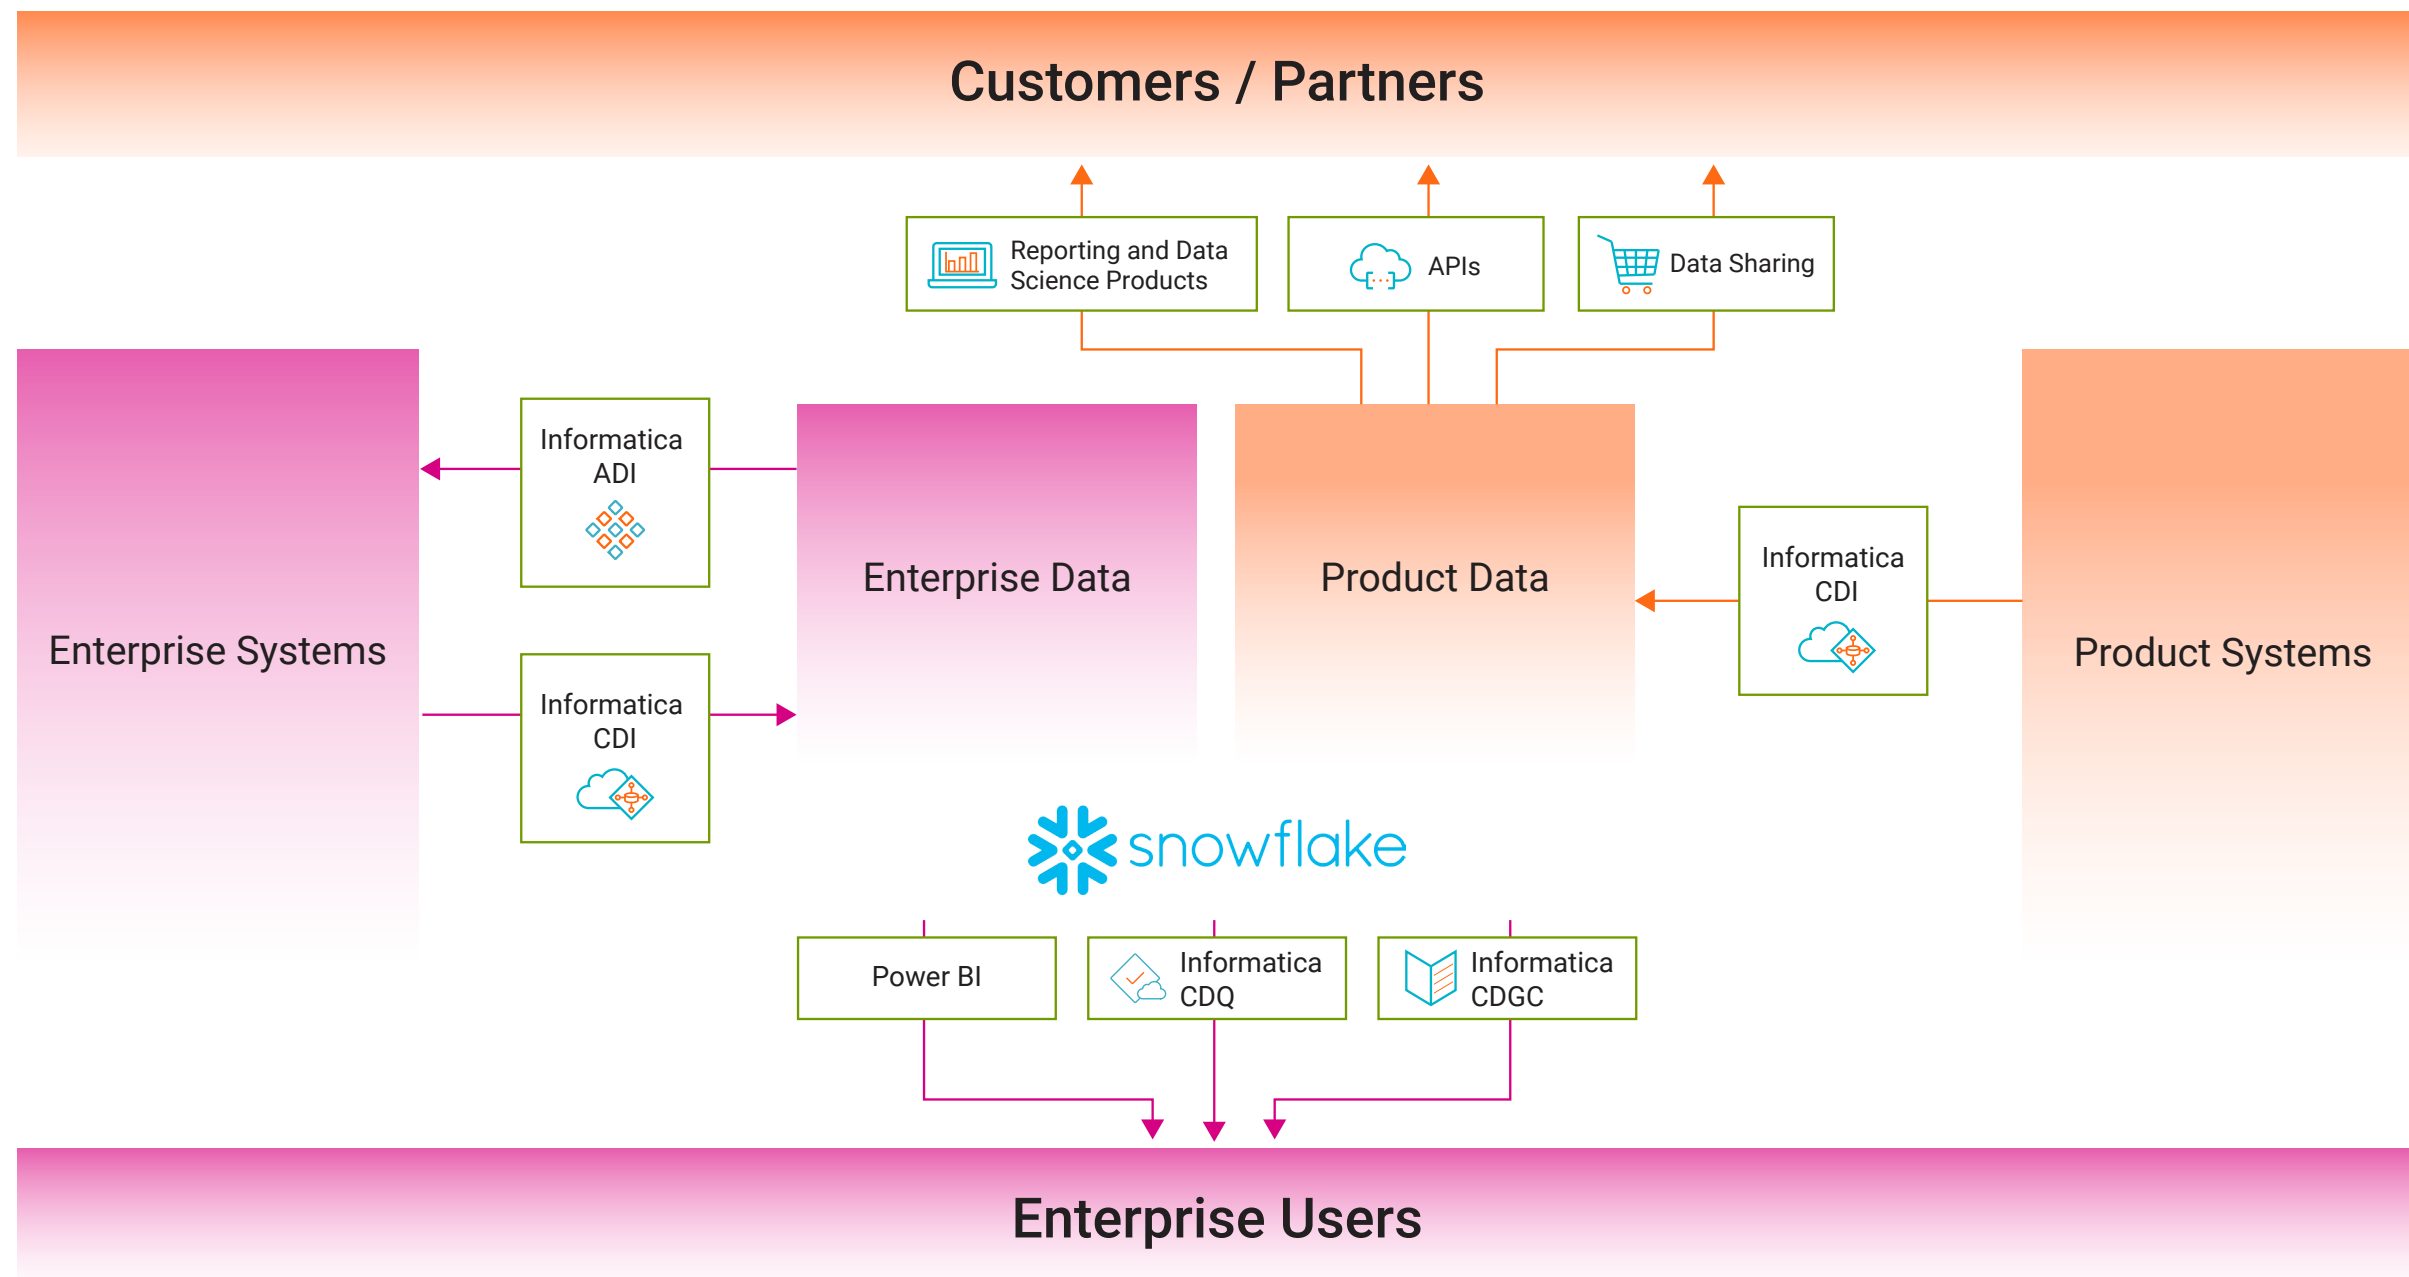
Customers / Partners

Reporting and Data Science Products

APIs

Data Sharing

Enterprise Systems

Informatica ADI

Informatica CDI

Enterprise Data

Product Data

Informatica CDI

Product Systems

snowflake

Power BI

Informatica CDQ

Informatica CDGC

Enterprise Users